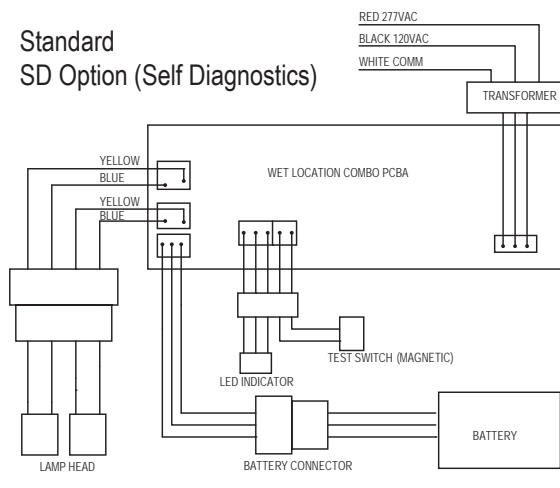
Standard
SD Option (Self Diagnostics)

RED 277VAC
BLACK 120VAC
WHITE COMM
TRANSFORMER

WET LOCATION COMBO PCBA

YELLOW
BLUE
YELLOW
BLUE

TEST SWITCH (MAGNETIC)
LED INDICATOR
BATTERY
LAMP HEAD
BATTERY CONNECTOR